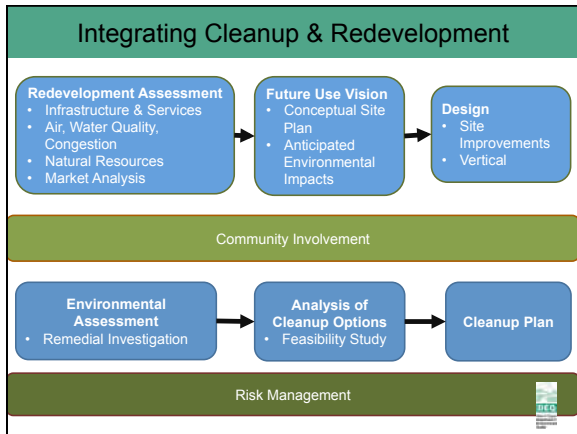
Integrating Cleanup & Redevelopment

Redevelopment Assessment
• Infrastructure & Services
• Air, Water Quality, Congestion
• Natural Resources
• Market Analysis

Future Use Vision
• Conceptual Site Plan
• Anticipated Environmental Impacts

Design
• Site Improvements
• Vertical

Community Involvement

Environmental Assessment
• Remedial Investigation

Analysis of Cleanup Options
• Feasibility Study

Cleanup Plan

Risk Management

DEQ